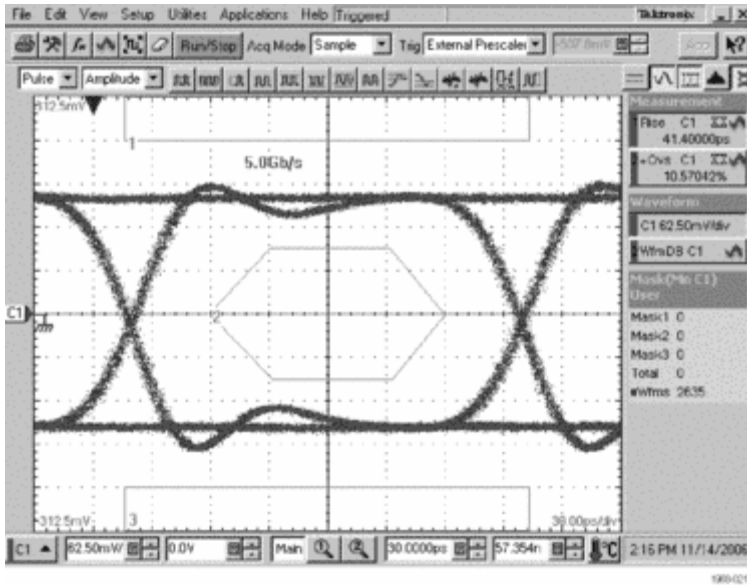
File Edit View Setup Utilities Applications Help Triggered

Tektronix

Run/Stop Acq Mode Sample Trig External Prescaler 557.8mV

Apply

Pulse Amplitude

312.5mV

1

5.0Gb/s

C1

2

-312.5mV

3

38.00ps/div

Measurement

Rise C1 41.40000ps

+Ovs C1 10.57042%

Waveform

C1 62.50mV/div

WfmDB C1

Mask(Mn C1) User

Mask1 0
Mask2 0
Mask3 0
Total 0
#Wfms 2635

C1 62.50mV 0.0V Main 30.0000ps 57.354n 2:16 PM 11/14/2006

1960-021